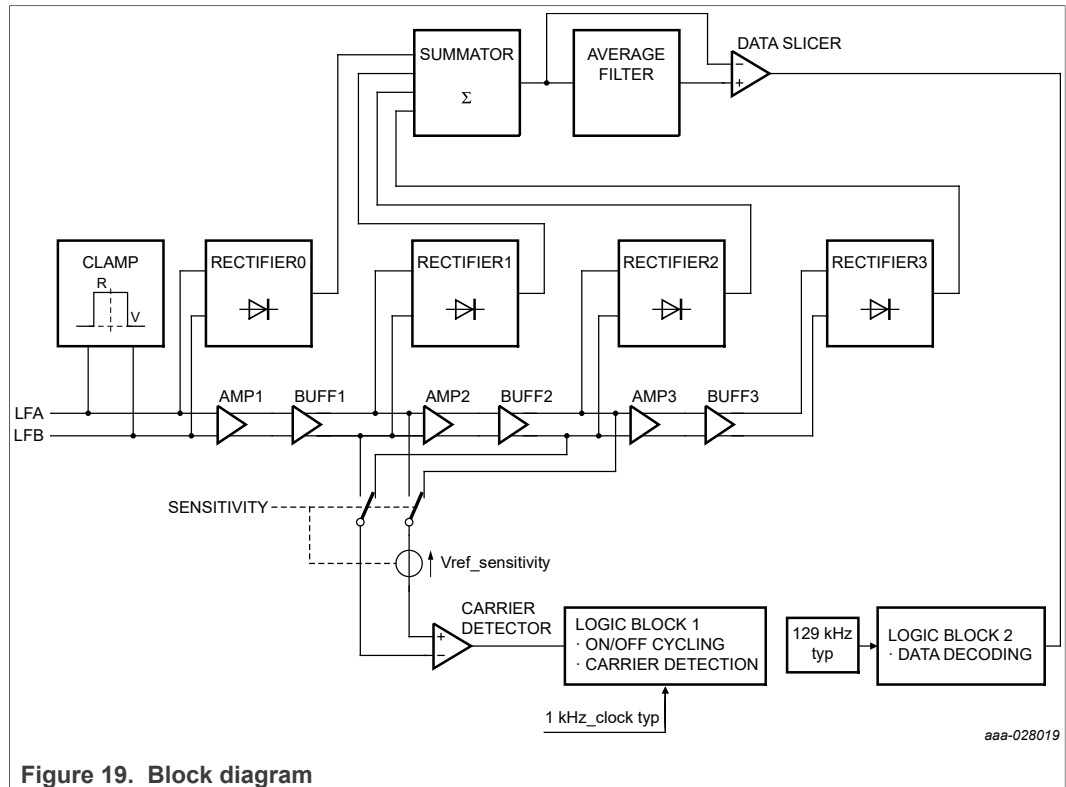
SUMMATOR
Σ
AVERAGE FILTER
DATA SLICER
−
+
CLAMP
R
V
RECTIFIER0
RECTIFIER1
RECTIFIER2
RECTIFIER3
LFA
LFB
AMP1
BUFF1
AMP2
BUFF2
AMP3
BUFF3
SENSITIVITY
Vref_sensitivity
CARRIER DETECTOR
+
−
LOGIC BLOCK 1
· ON/OFF CYCLING
· CARRIER DETECTION
129 kHz typ
LOGIC BLOCK 2
· DATA DECODING
1 kHz_clock typ
aaa-028019
Figure 19. Block diagram